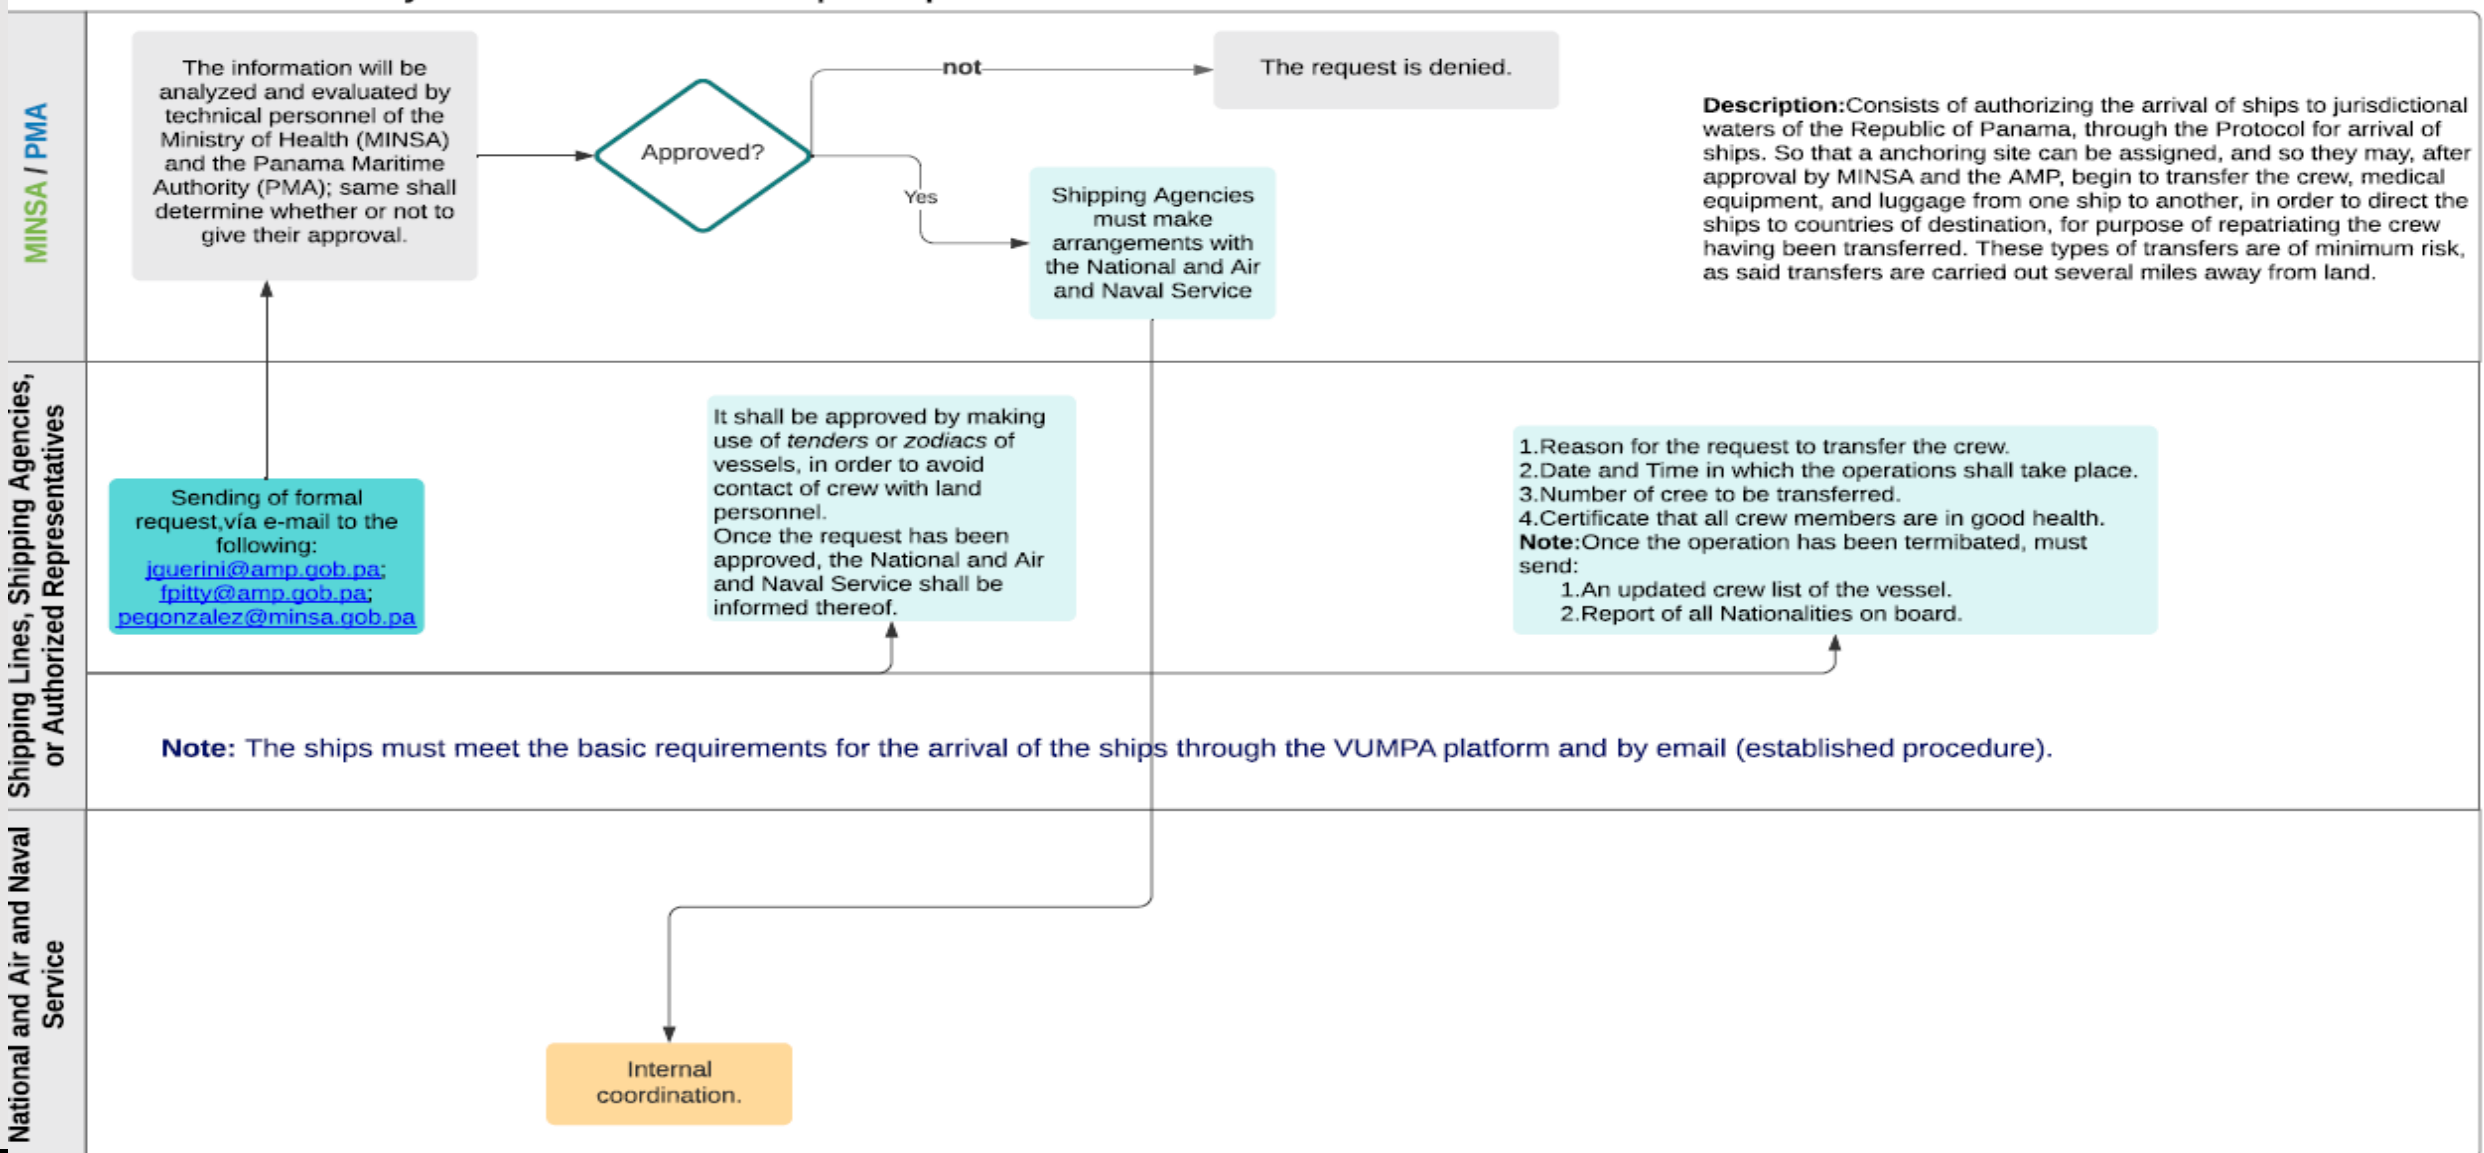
MINSA / PMA

The information will be analyzed and evaluated by technical personnel of the Ministry of Health (MINSA) and the Panama Maritime Authority (PMA); same shall determine whether or not to give their approval.

Approved?

not

The request is denied.

Yes

Shipping Agencies must make arrangements with the National and Air and Naval Service

**Description:**Consists of authorizing the arrival of ships to jurisdictional waters of the Republic of Panama, through the Protocol for arrival of ships. So that a anchoring site can be assigned, and so they may, after approval by MINSA and the AMP, begin to transfer the crew, medical equipment, and luggage from one ship to another, in order to direct the ships to countries of destination, for purpose of repatriating the crew having been transferred. These types of transfers are of minimum risk, as said transfers are carried out several miles away from land.

Shipping Lines, Shipping Agencies, or Authorized Representatives

Sending of formal request,vía e-mail to the following: jguerini@amp.gob.pa; fpitty@amp.gob.pa; pegonzalez@minsa.gob.pa

It shall be approved by making use of *tenders* or *zodiacs* of vessels, in order to avoid contact of crew with land personnel.
Once the request has been approved, the National and Air and Naval Service shall be informed thereof.

1.Reason for the request to transfer the crew.
2.Date and Time in which the operations shall take place.
3.Number of cree to be transferred.
4.Certificate that all crew members are in good health.
**Note:**Once the operation has been termibated, must send:
1.An updated crew list of the vessel.
2.Report of all Nationalities on board.

**Note:** The ships must meet the basic requirements for the arrival of the ships through the VUMPA platform and by email (established procedure).

National and Air and Naval Service

Internal coordination.